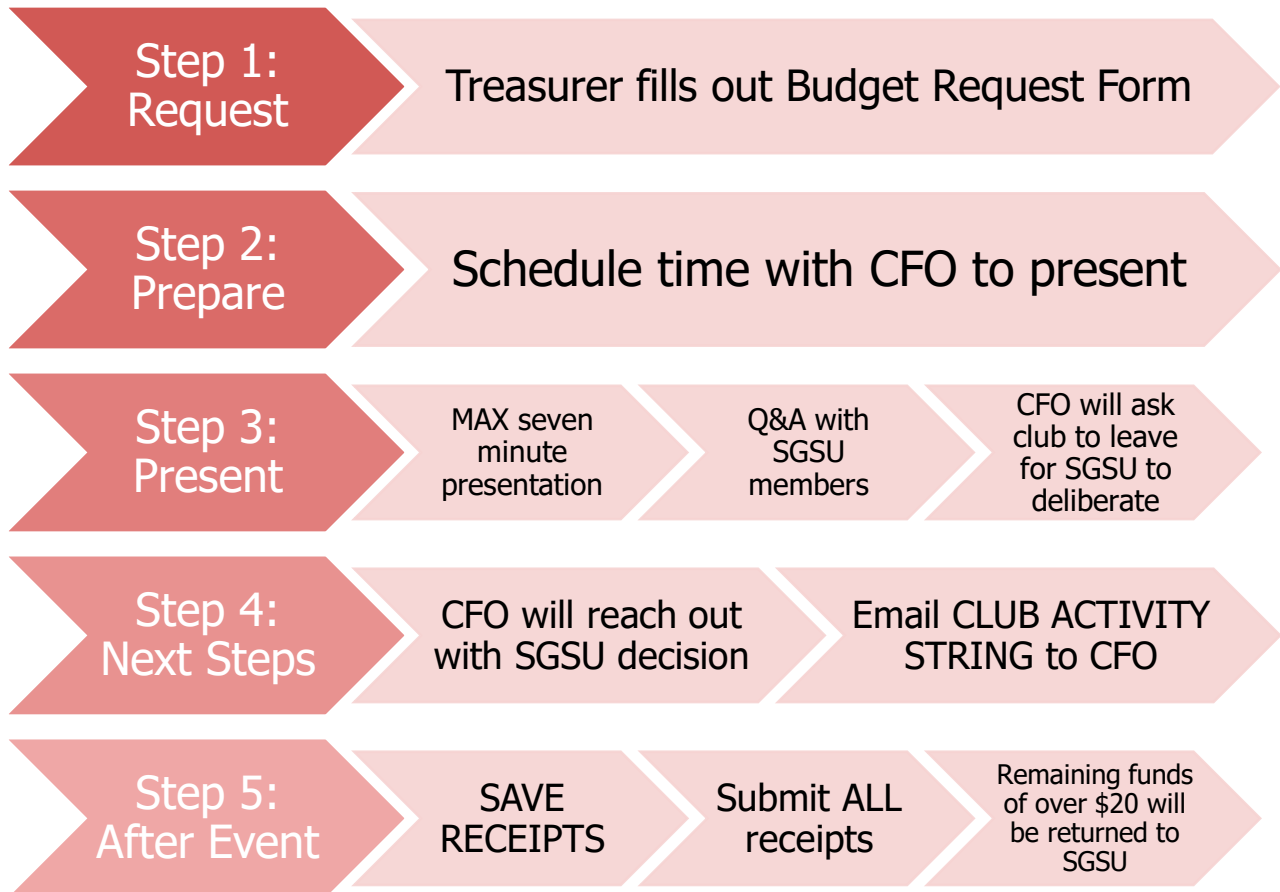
Step 1: Request

Treasurer fills out Budget Request Form

Step 2: Prepare

Schedule time with CFO to present

Step 3: Present

MAX seven minute presentation

Q&A with SGSU members

CFO will ask club to leave for SGSU to deliberate

Step 4: Next Steps

CFO will reach out with SGSU decision

Email CLUB ACTIVITY STRING to CFO

Step 5: After Event

SAVE RECEIPTS

Submit ALL receipts

Remaining funds of over \$20 will be returned to SGSU